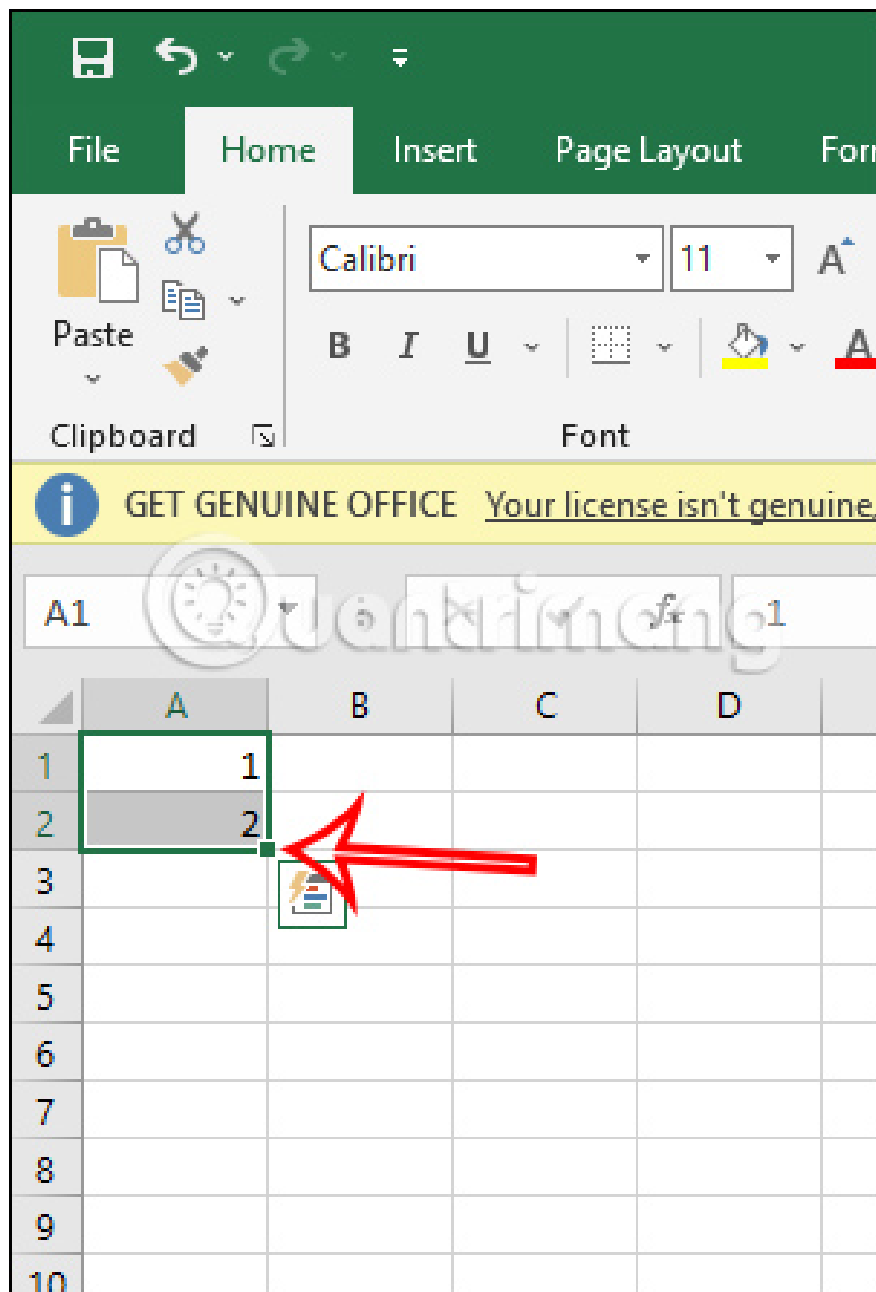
File Home Insert Page Layout Forr

Paste

Calibri 11

B I U

Clipboard Font

GET GENUINE OFFICE Your license isn't genuine,

A1 $f_x$ 1

Quantrimang

| | A | B | C | D |
|---|---|---|---|---|
| 1 | 1 | | | |
| 2 | 2 | | | |
| 3 | | | | |
| 4 | | | | |
| 5 | | | | |
| 6 | | | | |
| 7 | | | | |
| 8 | | | | |
| 9 | | | | |
| 10 | | | | |